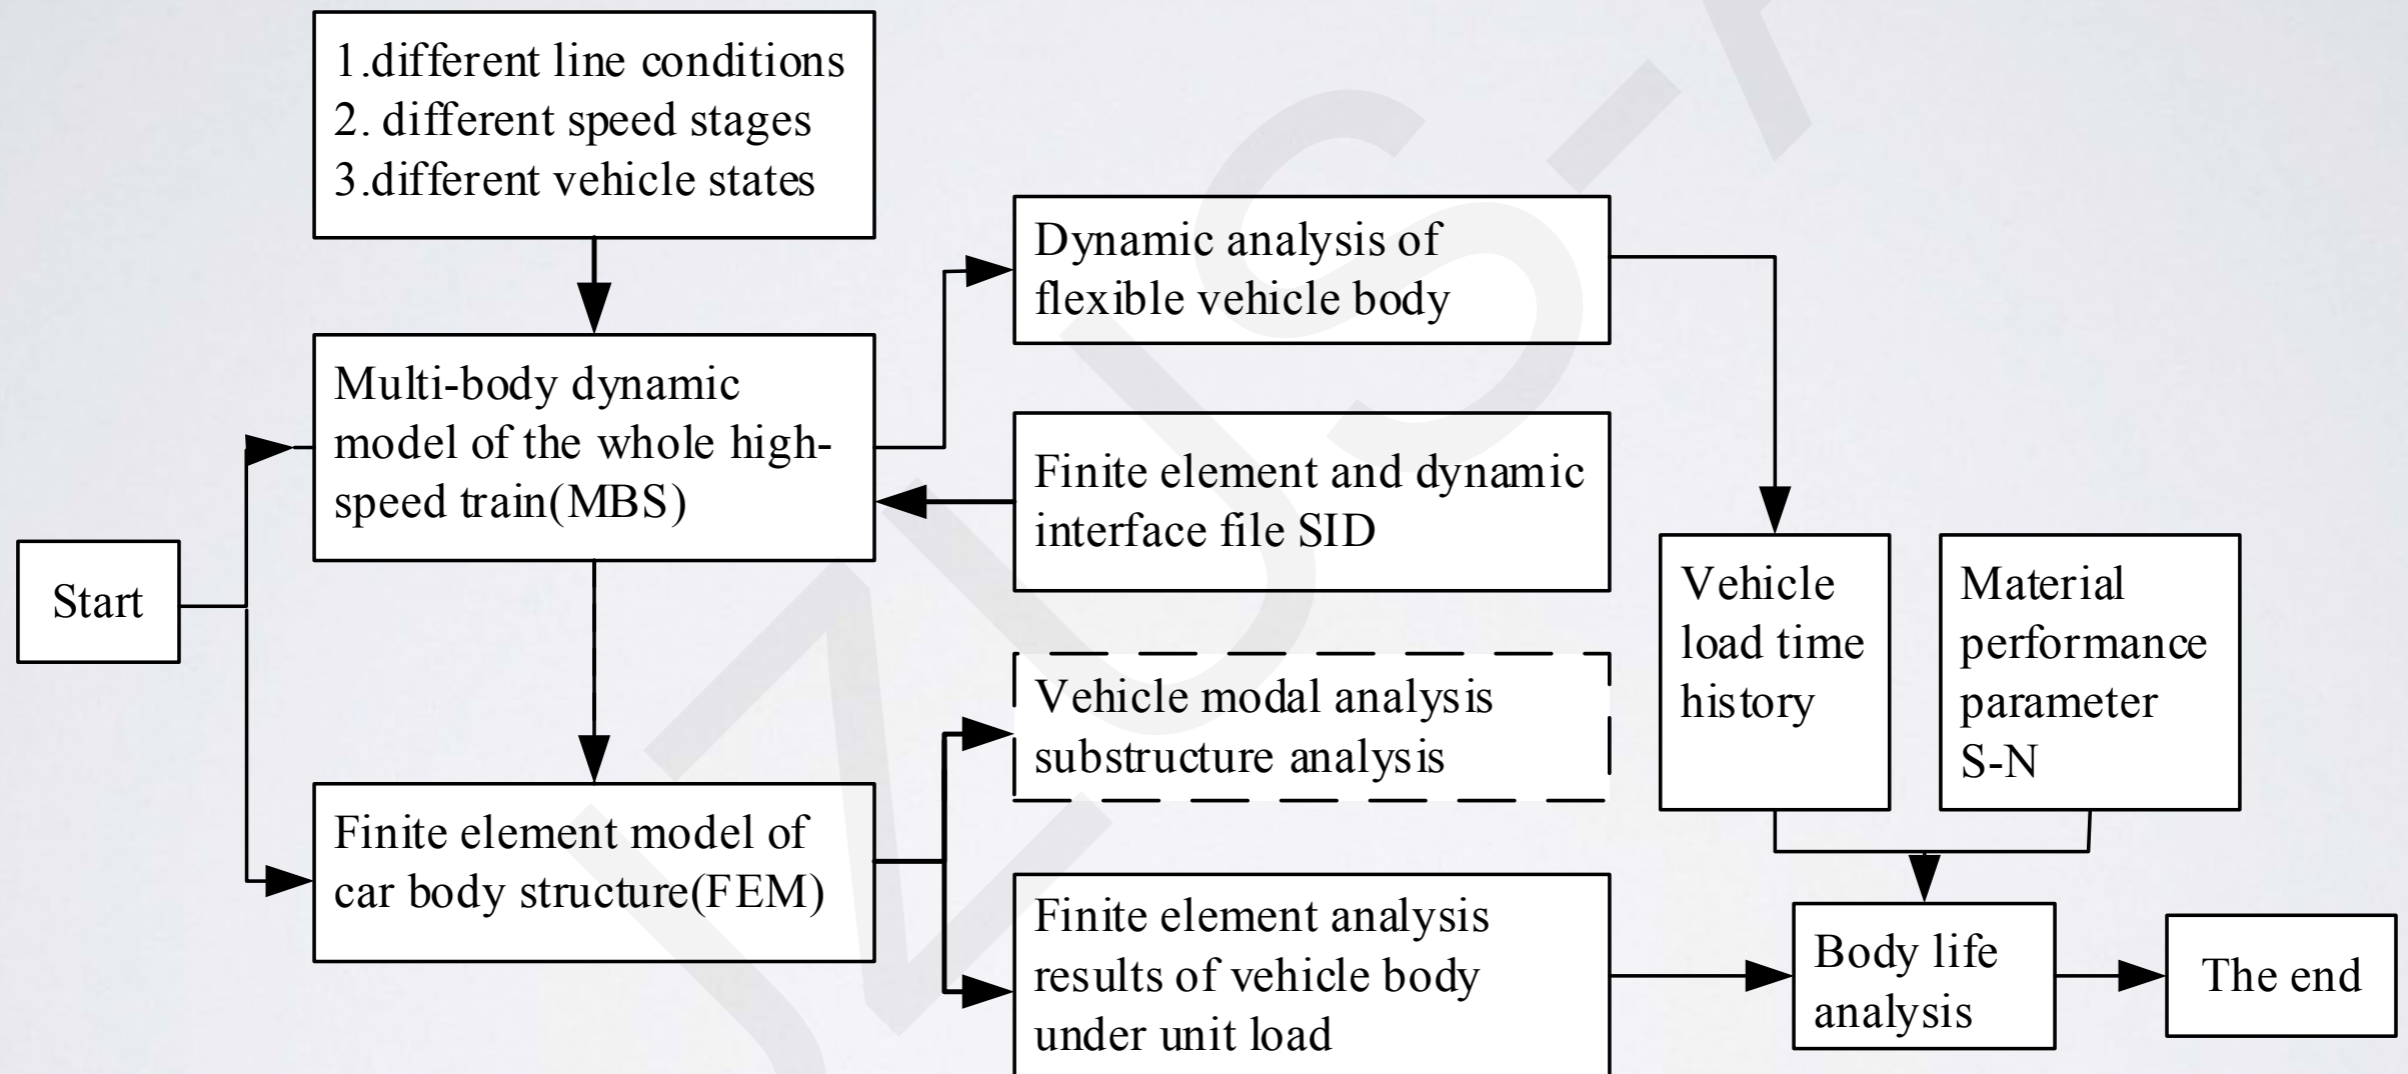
1.different line conditions
2. different speed stages
3.different vehicle states

Start

Multi-body dynamic model of the whole high-speed train(MBS)

Finite element model of car body structure(FEM)

Dynamic analysis of flexible vehicle body

Finite element and dynamic interface file SID

Vehicle modal analysis substructure analysis

Finite element analysis results of vehicle body under unit load

Vehicle load time history

Material performance parameter S-N

Body life analysis

The end